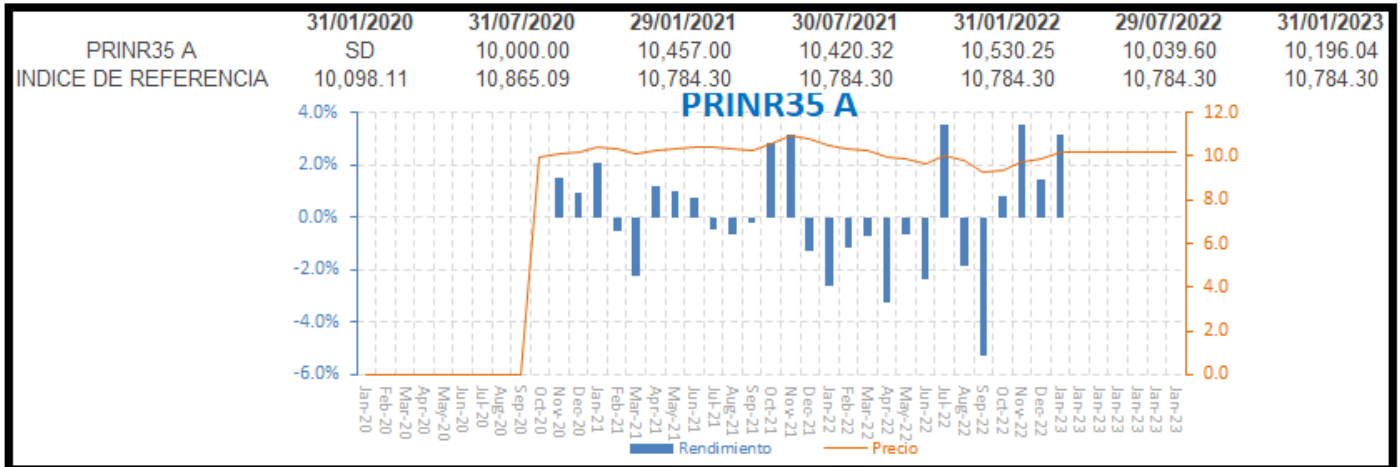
| | 31/01/2020 | 31/07/2020 | 29/01/2021 | 30/07/2021 | 31/01/2022 | 29/07/2022 | 31/01/2023 |
|---|---|---|---|---|---|---|---|
| PRINR35 A | SD | 10,000.00 | 10,457.00 | 10,420.32 | 10,530.25 | 10,039.60 | 10,196.04 |
| INDICE DE REFERENCIA | 10,098.11 | 10,865.09 | 10,784.30 | 10,784.30 | 10,784.30 | 10,784.30 | 10,784.30 |

PRINR35 A

4.0%
2.0%
0.0%
-2.0%
-4.0%
-6.0%

12.0
10.0
8.0
6.0
4.0
2.0
0.0

Jan-20 Feb-20 Mar-20 Apr-20 May-20 Jun-20 Jul-20 Aug-20 Sep-20 Oct-20 Nov-20 Dec-20 Jan-21 Feb-21 Mar-21 Apr-21 May-21 Jun-21 Jul-21 Aug-21 Sep-21 Oct-21 Nov-21 Dec-21 Jan-22 Feb-22 Mar-22 Apr-22 May-22 Jun-22 Jul-22 Aug-22 Sep-22 Oct-22 Nov-22 Dec-22 Jan-23 Jan-23 Jan-23 Jan-23 Jan-23 Jan-23 Jan-23 Jan-23

Rendimiento Precio